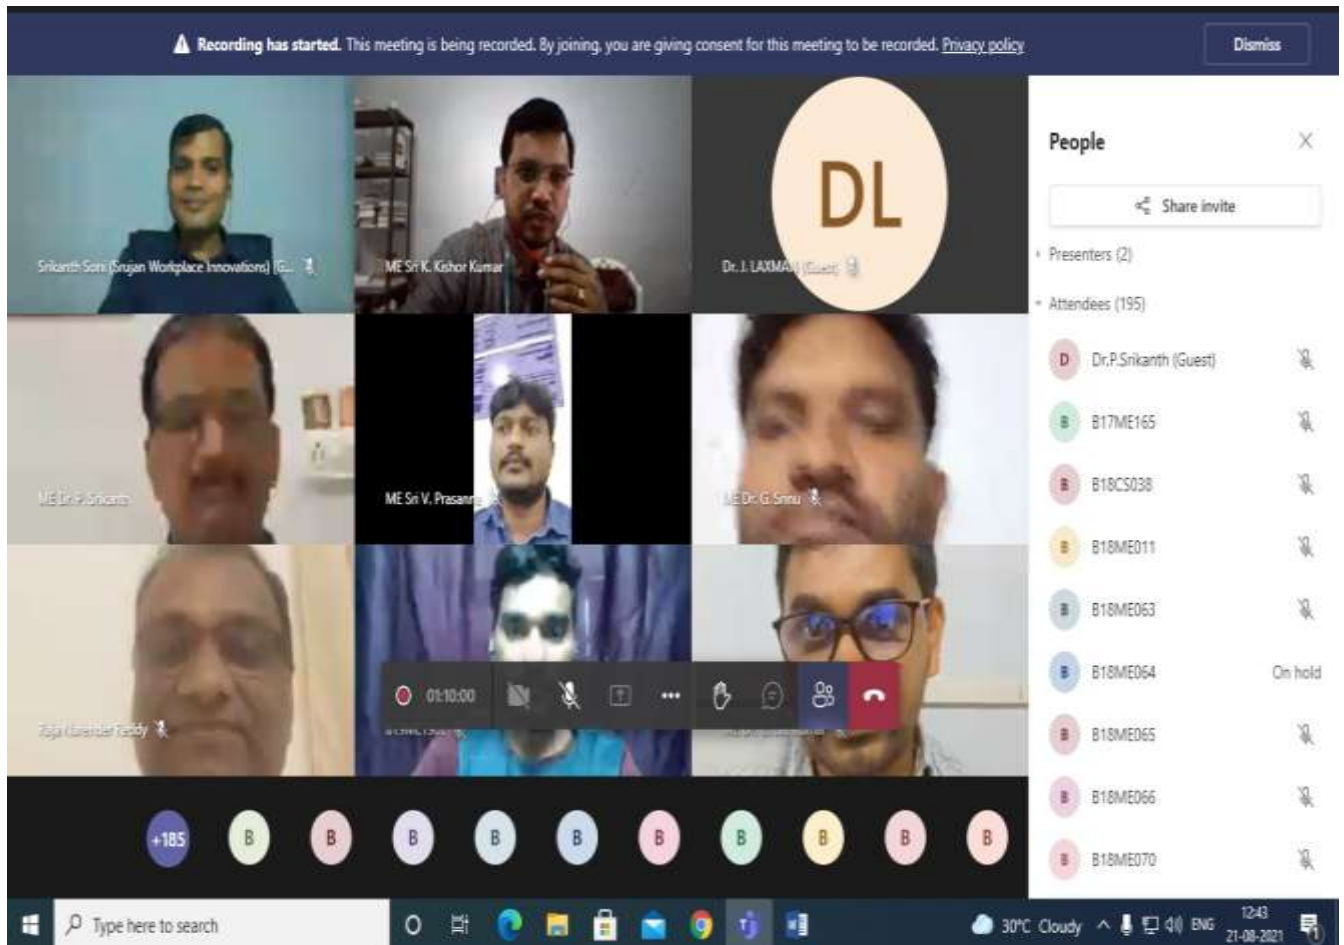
Recording has started. This meeting is being recorded. By joining, you are giving consent for this meeting to be recorded. Privacy policy

Dismiss

Srikanth Soni (Srujan Workplace Innovations) (G...

ME Sri K. Kishor Kumar

DL

Dr. J. LAXMAN (Guest)

ME Dr P. Srikanth

ME Sri V. Prasanna

ME Dr. G. Srinu

Raja Narender Reddy

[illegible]

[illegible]

01:10:00

+185

B B B B B B B B B B

People

Share invite

Presenters (2)

Attendees (195)

D Dr.P.Srikanth (Guest)

B B17ME165

B B18CS038

B B18ME011

B B18ME063

B B18ME064 On hold

B B18ME065

B B18ME066

B B18ME070

Type here to search

30°C Cloudy ENG 12:43 21-08-2021